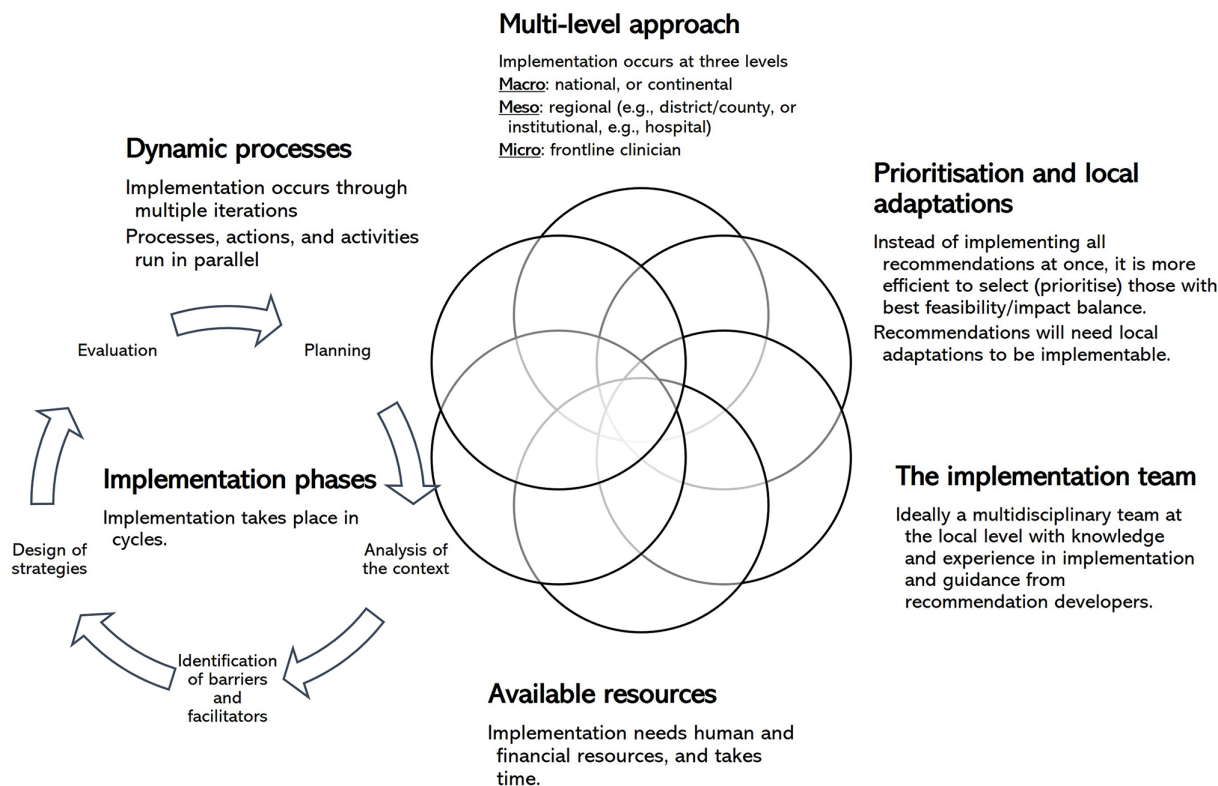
Multi-level approach

Implementation occurs at three levels
Macro: national, or continental
Meso: regional (e.g., district/county, or institutional, e.g., hospital)
Micro: frontline clinician

Dynamic processes

Implementation occurs through multiple iterations
Processes, actions, and activities run in parallel

Prioritisation and local adaptations

Instead of implementing all recommendations at once, it is more efficient to select (prioritise) those with best feasibility/impact balance.
Recommendations will need local adaptations to be implementable.

Evaluation

Planning

Implementation phases

Implementation takes place in cycles.

Design of strategies

Analysis of the context

Identification of barriers and facilitators

The implementation team

Ideally a multidisciplinary team at the local level with knowledge and experience in implementation and guidance from recommendation developers.

Available resources

Implementation needs human and financial resources, and takes time.